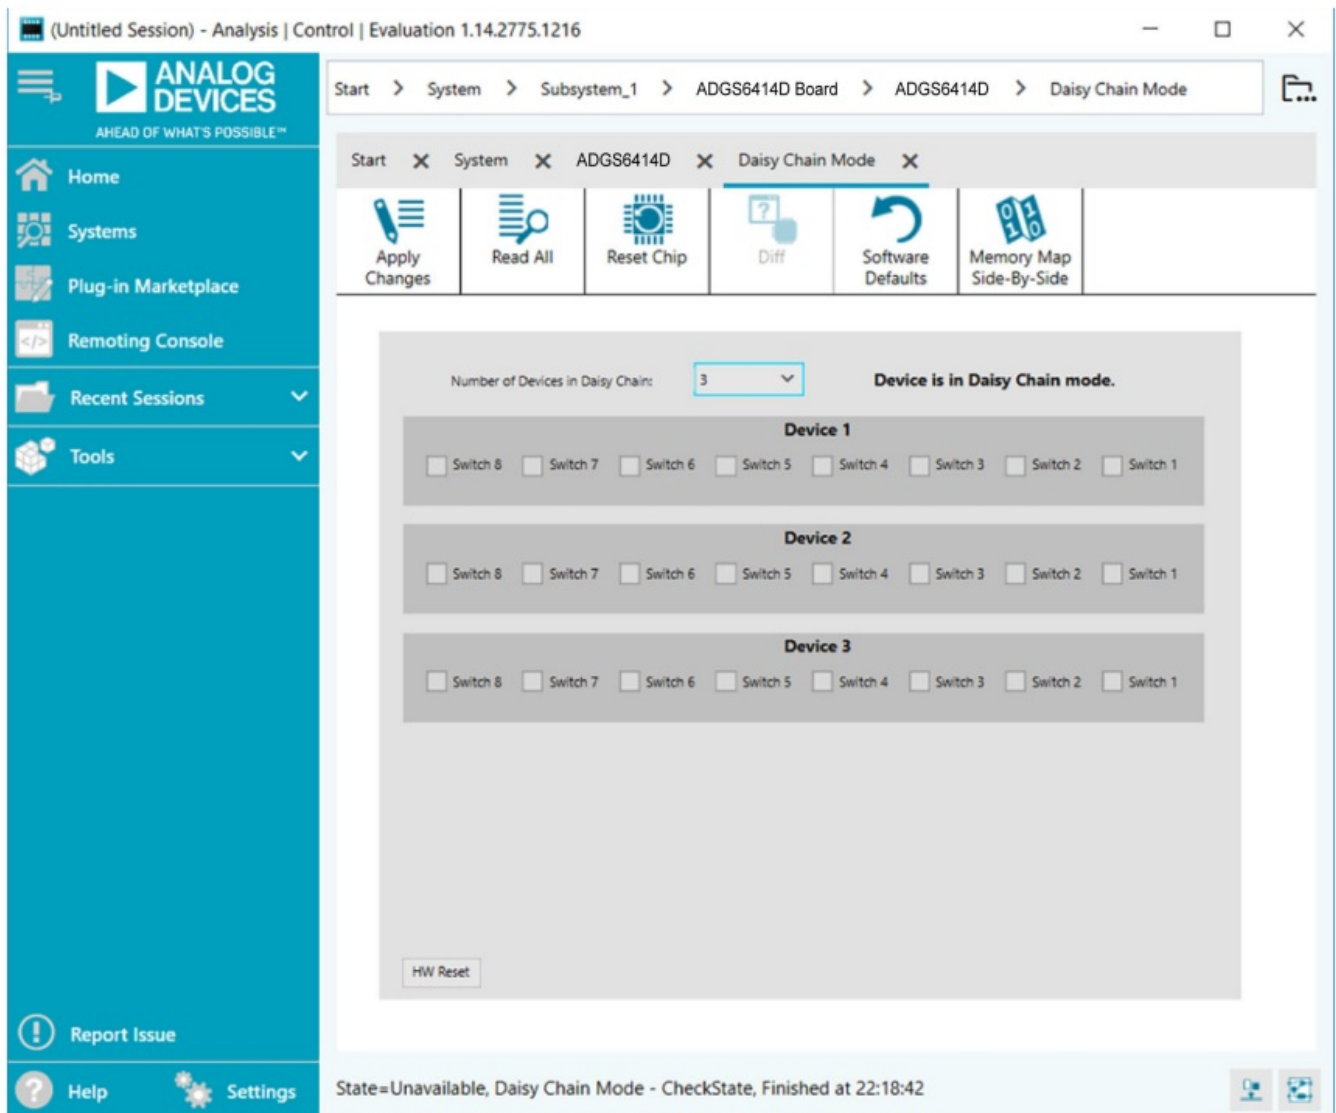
(Untitled Session) - Analysis | Control | Evaluation 1.14.2775.1216

ANALOG DEVICES
AHEAD OF WHAT'S POSSIBLE™

Home
Systems
Plug-in Marketplace
Remoting Console
Recent Sessions
Tools

Start > System > Subsystem_1 > ADGS6414D Board > ADGS6414D > Daisy Chain Mode

Start ✕ System ✕ ADGS6414D ✕ Daisy Chain Mode ✕

Apply Changes
Read All
Reset Chip
Diff
Software Defaults
Memory Map Side-By-Side

Number of Devices in Daisy Chain: 3

Device is in Daisy Chain mode.

Device 1
Switch 8 Switch 7 Switch 6 Switch 5 Switch 4 Switch 3 Switch 2 Switch 1

Device 2
Switch 8 Switch 7 Switch 6 Switch 5 Switch 4 Switch 3 Switch 2 Switch 1

Device 3
Switch 8 Switch 7 Switch 6 Switch 5 Switch 4 Switch 3 Switch 2 Switch 1

HW Reset

Report Issue
Help
Settings

State=Unavailable, Daisy Chain Mode - CheckState, Finished at 22:18:42